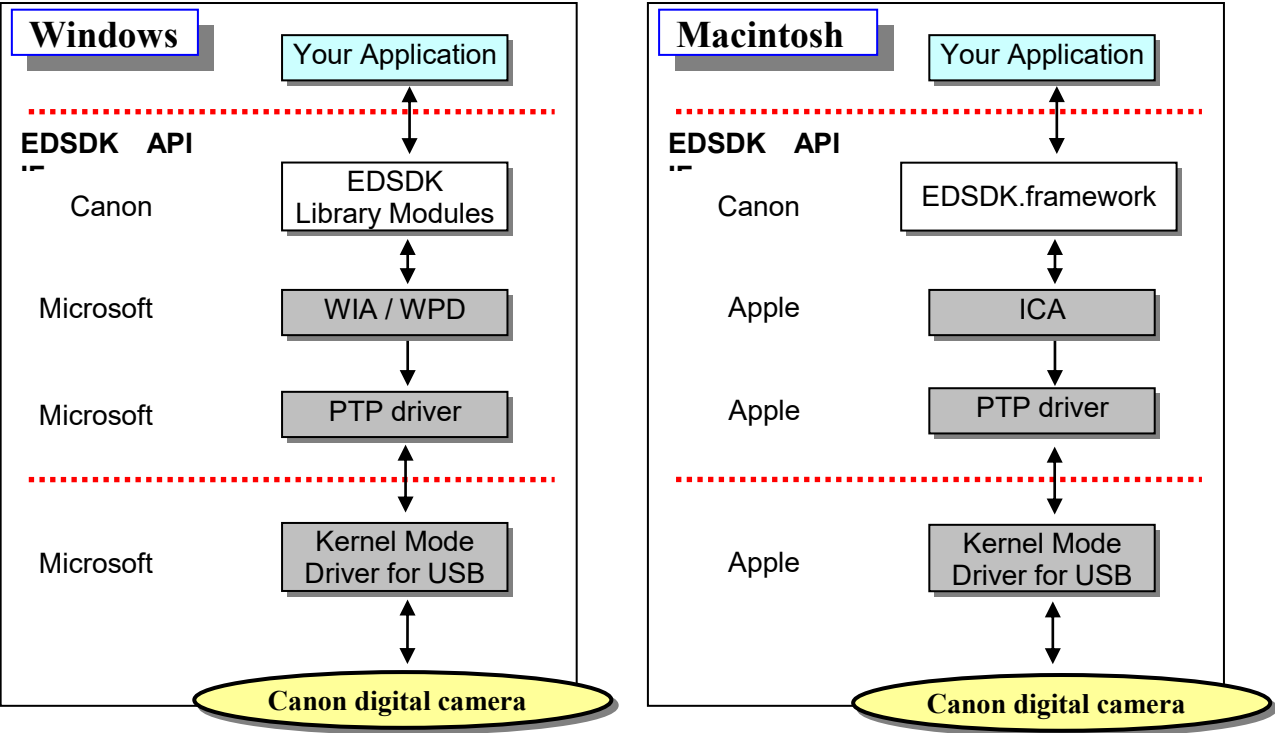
Windows

Your Application

EDSDK API
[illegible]

Canon

EDSDK Library Modules

Microsoft

WIA / WPD

Microsoft

PTP driver

Microsoft

Kernel Mode Driver for USB

Canon digital camera

Macintosh

Your Application

EDSDK API
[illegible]

Canon

EDSDK.framework

Apple

ICA

Apple

PTP driver

Apple

Kernel Mode Driver for USB

Canon digital camera